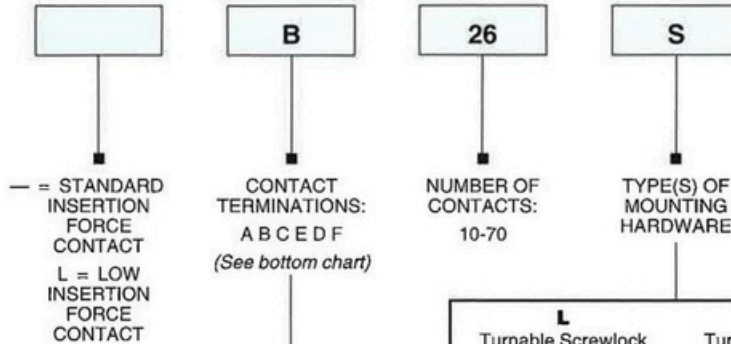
B

26

S

— = STANDARD INSERTION FORCE CONTACT

L = LOW INSERTION FORCE CONTACT

CONTACT TERMINATIONS:

A B C E D F

(See bottom chart)

NUMBER OF CONTACTS:

10-70

TYPE(S) OF MOUNTING HARDWARE

L

Turnable Screwlock

Tur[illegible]